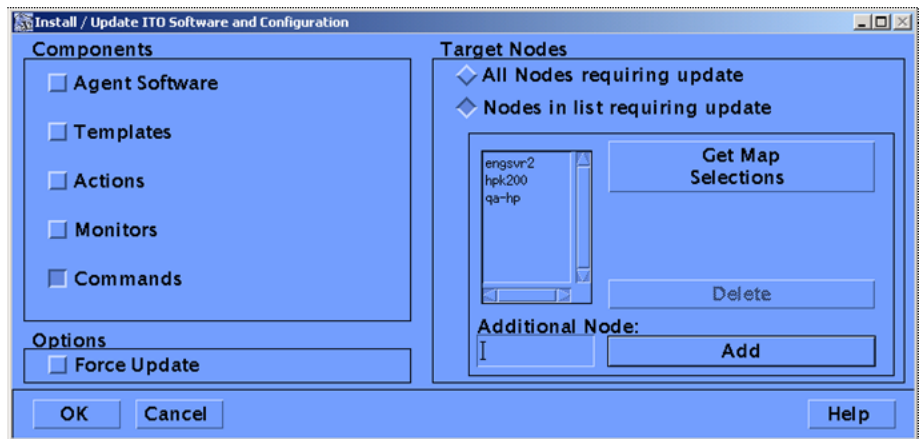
Install / Update ITO Software and Configuration

Components

Agent Software

Templates

Actions

Monitors

Commands

Options

Force Update

Target Nodes

All Nodes requiring update

Nodes in list requiring update

engsvr2
hpk200
qa-hp

Get Map Selections

Delete

Additional Node:

Add

OK

Cancel

Help